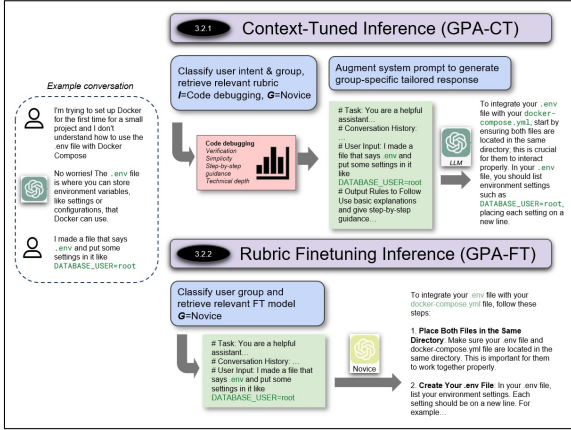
3.2.1 Context-Tuned Inference (GPA-CT)

Example conversation

I'm trying to set up Docker for the first time for a small project and I don't understand how to use the .env file with Docker Compose

No worries! The .env file is where you can store environment variables, like settings or configurations, that Docker can use.

I made a file that says .env and put some settings in it like DATABASE_USER=root

Classify user intent & group, retrieve relevant rubric
I=Code debugging, G=Novice

Code debugging
Verification
Simplicity
Step-by-step guidance
Technical depth

Augment system prompt to generate group-specific tailored response

# Task: You are a helpful assistant…
# Conversation History: …
# User Input: I made a file that says .env and put some settings in it like DATABASE_USER=root
# Output Rules to Follow Use basic explanations and give step-by-step guidance…

LLM

To integrate your .env file with your docker-compose.yml, start by ensuring both files are located in the same directory; this is crucial for them to interact properly. In your .env file, you should list environment settings such as DATABASE_USER=root, placing each setting on a new line.

3.2.2 Rubric Finetuning Inference (GPA-FT)

Classify user group and retrieve relevant FT model
G=Novice

# Task: You are a helpful assistant…
# Conversation History: …
# User Input: I made a file that says .env and put some settings in it like DATABASE_USER=root

Novice

To integrate your .env file with your docker-compose.yml file, follow these steps:

1. Place Both Files in the Same Directory: Make sure your .env file and docker-compose.yml file are located in the same directory. This is important for them to work together properly.

2. Create Your .env File: In your .env file, list your environment settings. Each setting should be on a new line. For example…